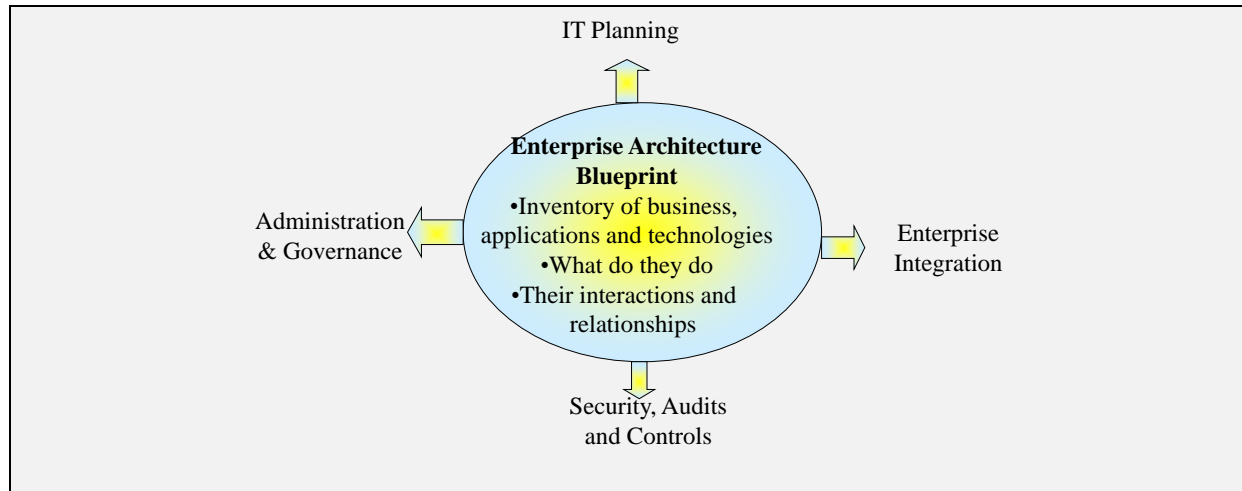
IT Planning

**Enterprise Architecture Blueprint**
•Inventory of business, applications and technologies
•What do they do
•Their interactions and relationships

Administration & Governance

Enterprise Integration

Security, Audits and Controls